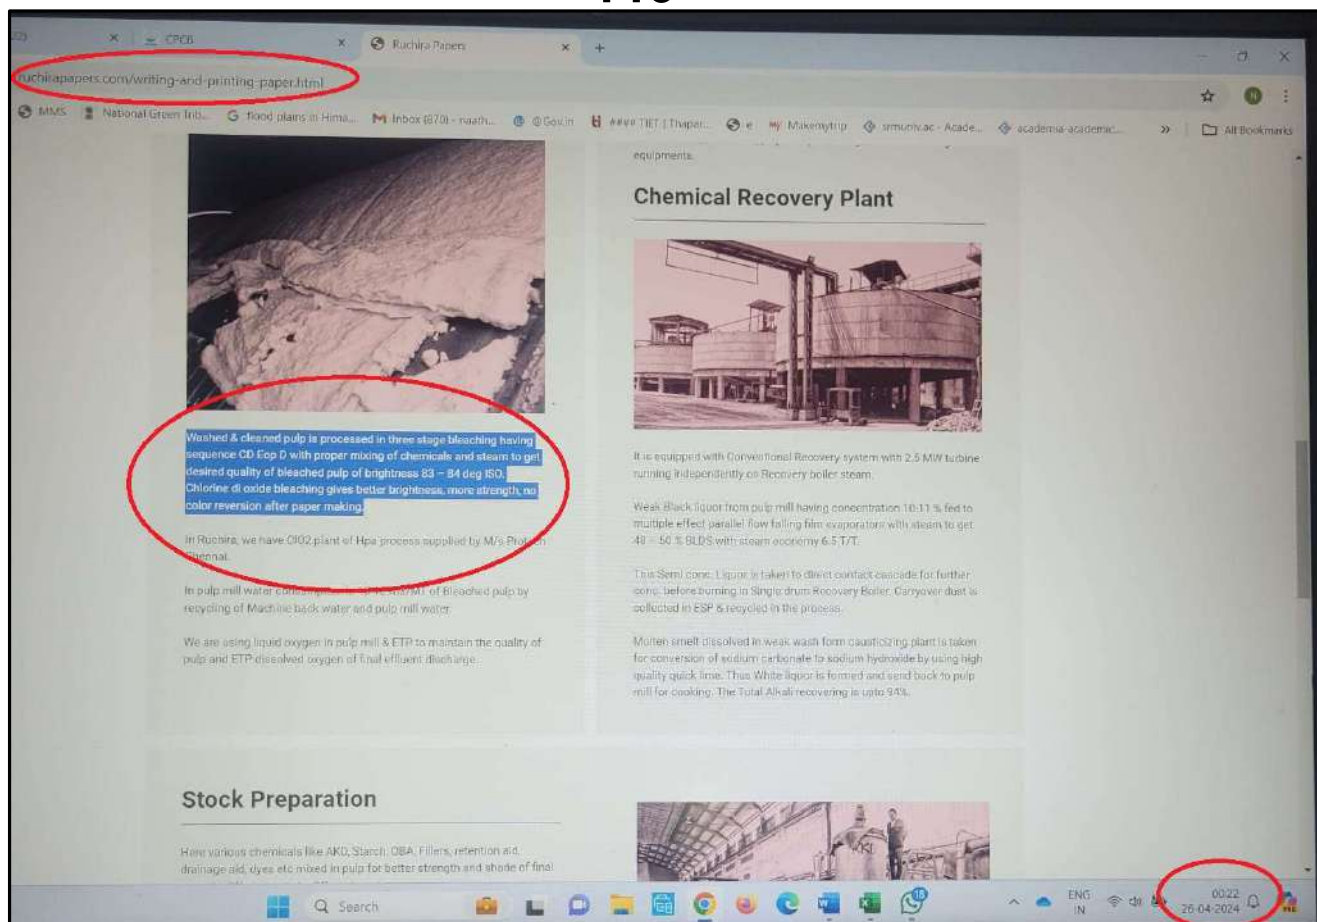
CPCB
Ruchira Papers
ruchirapapers.com/writing-and-printing-paper.html
MMS National Green Trib... flood plains in Hima... Inbox (870) - naath... @Gov.in #### TIET | Thapar... e Makemytrip smuniv.ac - Acade... academia-academic... All Bookmarks

equipments.

Chemical Recovery Plant

Washed & cleaned pulp is processed in three stage bleaching having sequence CD Eop D with proper mixing of chemicals and steam to get desired quality of bleached pulp of brightness 83 – 84 deg ISO. Chlorine di oxide bleaching gives better brightness, more strength, no color reversion after paper making.

In Ruchira, we have ClO2 plant of Hpa process supplied by M/s Pratech Chennai.

In pulp mill water consumption is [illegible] of Bleached pulp by recycling of Machine back water and pulp mill water.

We are using liquid oxygen in pulp mill & ETP to maintain the quality of pulp and ETP dissolved oxygen of final effluent discharge.

It is equipped with Conventional Recovery system with 2.5 MW turbine running independently on Recovery boiler steam.

Weak Black liquor from pulp mill having concentration 10-11 % fed to multiple effect parallel flow falling film evaporators with steam to get 48 – 50 % BLDS with steam economy 6.5 T/T.

This Semi conc. Liquor is taken to direct contact cascade for further conc. before burning in Single drum Recovery Boiler. Carryover dust is collected in ESP & recycled in the process.

Molten smelt dissolved in weak wash form causticizing plant is taken for conversion of sodium carbonate to sodium hydroxide by using high quality quick lime. Thus White liquor is formed and send back to pulp mill for cooking. The Total Alkali recovering is upto 94%.

Stock Preparation

Here various chemicals like AKD, Starch, OBA, Fillers, retention aid, drainage aid, dyes etc mixed in pulp for better strength and shade of final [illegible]

Search
ENG IN
00:22
26-04-2024